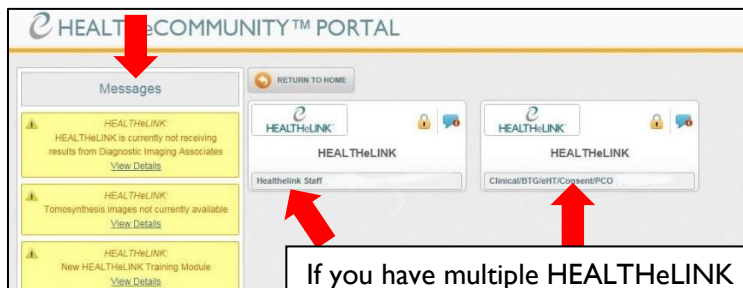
HEALT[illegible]eCOMMUNITY™ PORTAL

Messages

HEALTHeLINK:
HEALTHeLINK is currently not receiving results from Diagnostic Imaging Associates
View Details

HEALTHeLINK:
Tomosynthesis images not currently available
View Details

HEALTHeLINK:
New HEALTHeLINK Training Module
View Details

RETURN TO HOME

HEALTHeLINK
HEALTHeLINK
Healthelink Staff

HEALTHeLINK
HEALTHeLINK
Clinical/BTG/eHT/Consent/PCO

If you have multiple HEALTHeLINK